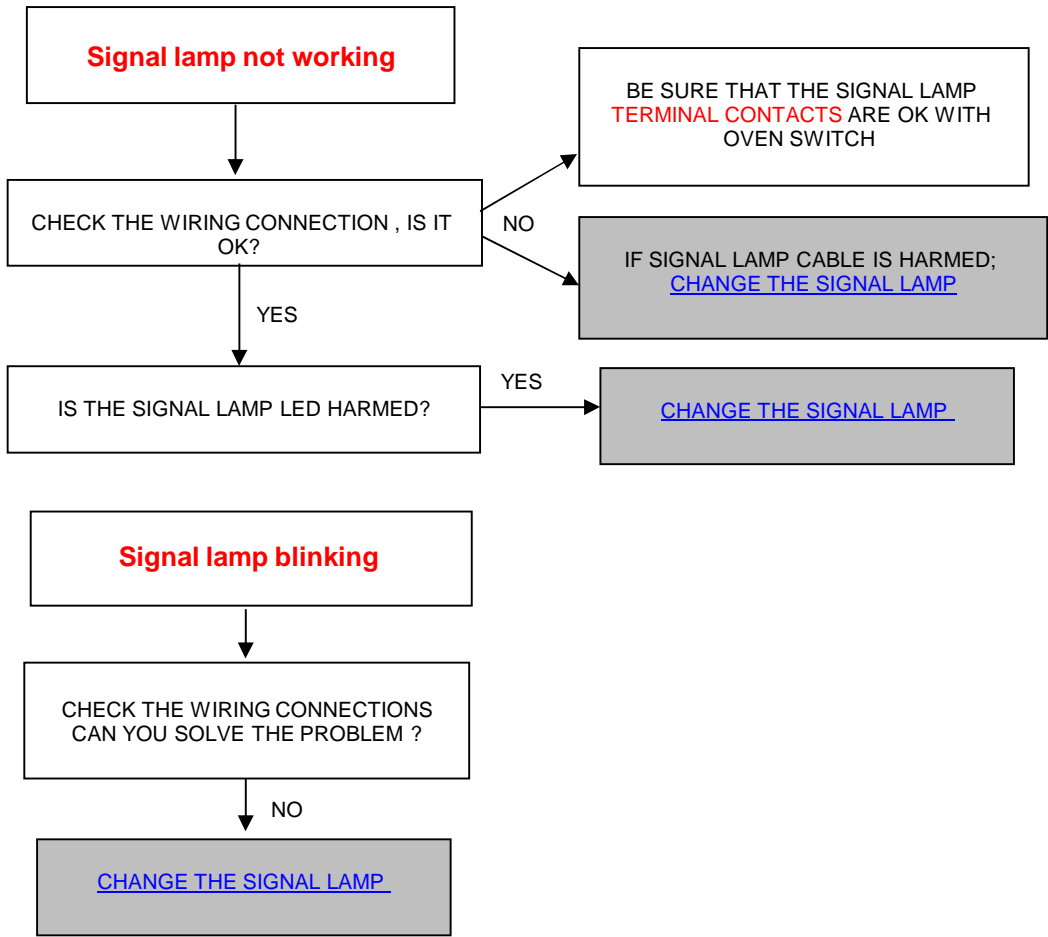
Signal lamp not working

CHECK THE WIRING CONNECTION , IS IT OK?

NO

BE SURE THAT THE SIGNAL LAMP TERMINAL CONTACTS ARE OK WITH OVEN SWITCH

IF SIGNAL LAMP CABLE IS HARMED; CHANGE THE SIGNAL LAMP

YES

IS THE SIGNAL LAMP LED HARMED?

YES

CHANGE THE SIGNAL LAMP

Signal lamp blinking

CHECK THE WIRING CONNECTIONS CAN YOU SOLVE THE PROBLEM ?

NO

CHANGE THE SIGNAL LAMP